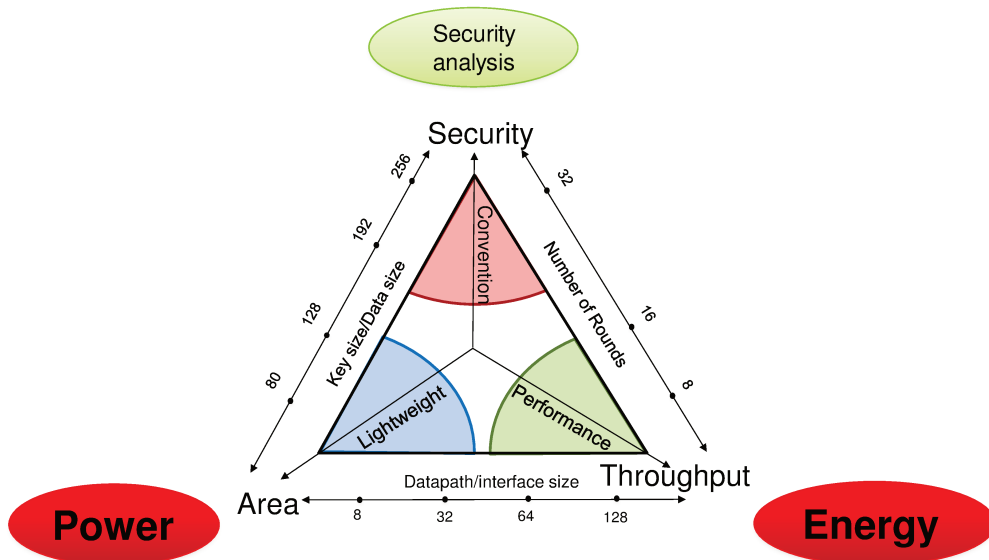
Security analysis

Security

256

192

128

80

Key size/Data size

32

16

8

Number of Rounds

Convention

Lightweight

Performance

Area

Throughput

Datapath/interface size

8

32

64

128

Power

Energy